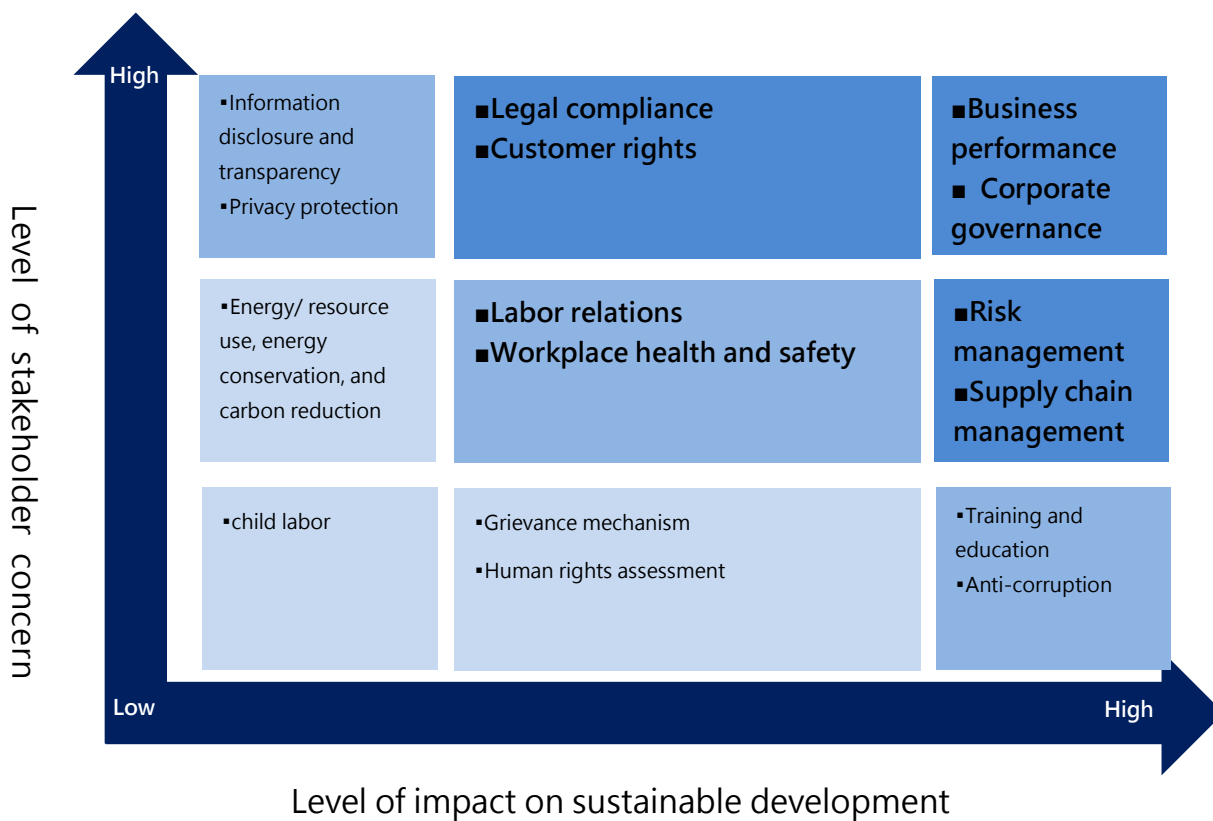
High

Level of stakeholder concern

▪Information disclosure and transparency
▪Privacy protection

■Legal compliance
■Customer rights

■Business performance
■ Corporate governance

▪Energy/ resource use, energy conservation, and carbon reduction

■Labor relations
■Workplace health and safety

■Risk management
■Supply chain management

▪child labor

▪Grievance mechanism
▪Human rights assessment

▪Training and education
▪Anti-corruption

Low

High

Level of impact on sustainable development